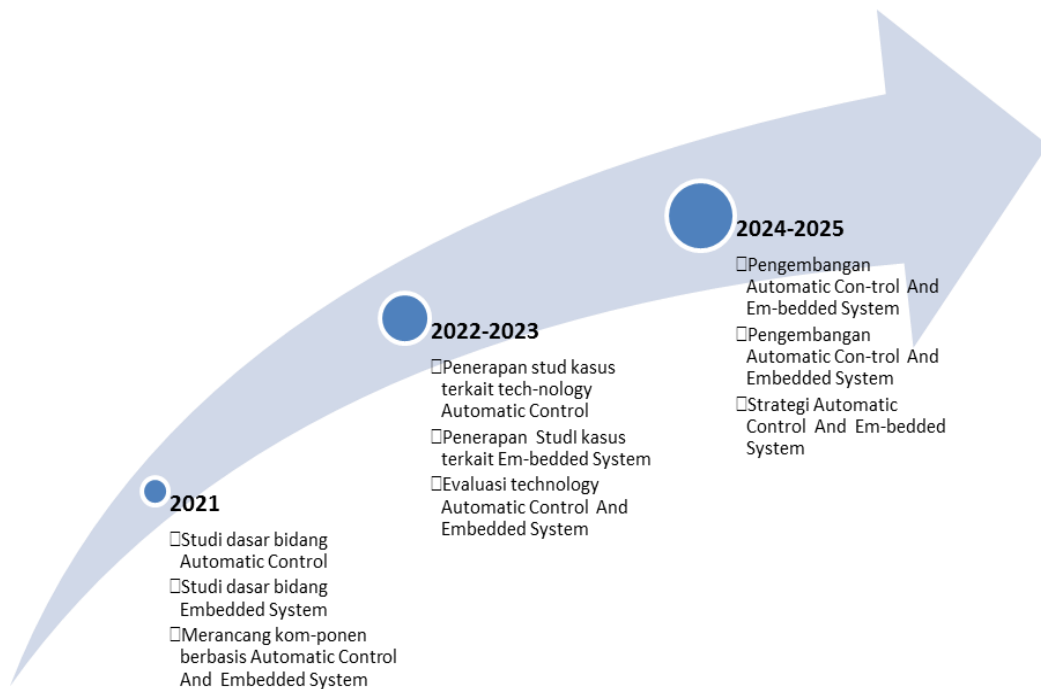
2021

Studi dasar bidang Automatic Control

Studi dasar bidang Embedded System

Merancang kom-ponen berbasis Automatic Control And Embedded System

2022-2023

Penerapan stud kasus terkait tech-nology Automatic Control

Penerapan StudI kasus terkait Em-bedded System

Evaluasi technology Automatic Control And Embedded System

2024-2025

Pengembangan Automatic Con-trol And Em-bedded System

Pengembangan Automatic Con-trol And Embedded System

Strategi Automatic Control And Em-bedded System